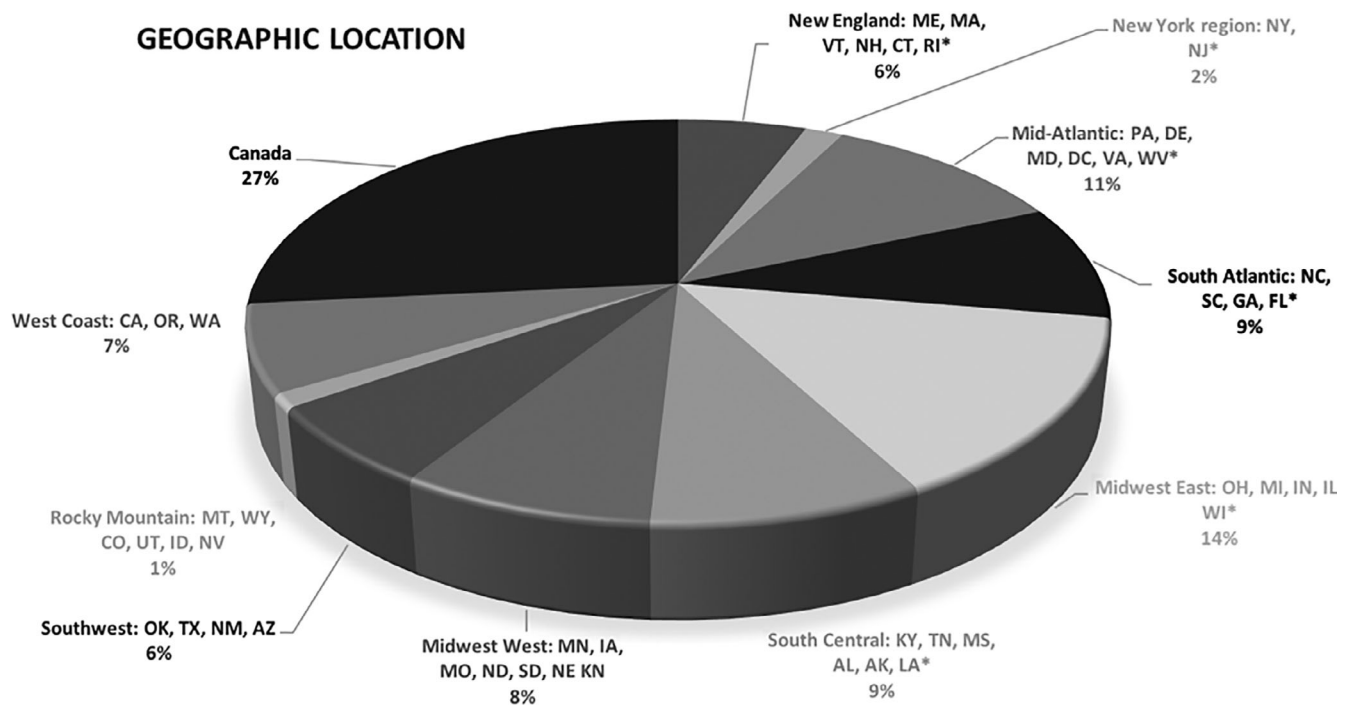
GEOGRAPHIC LOCATION

New England: ME, MA, VT, NH, CT, RI*
6%

New York region: NY, NJ*
2%

Mid-Atlantic: PA, DE, MD, DC, VA, WV*
11%

South Atlantic: NC, SC, GA, FL*
9%

Midwest East: OH, MI, IN, IL WI*
14%

South Central: KY, TN, MS, AL, AK, LA*
9%

Midwest West: MN, IA, MO, ND, SD, NE KN
8%

Southwest: OK, TX, NM, AZ
6%

Rocky Mountain: MT, WY, CO, UT, ID, NV
1%

West Coast: CA, OR, WA
7%

Canada
27%